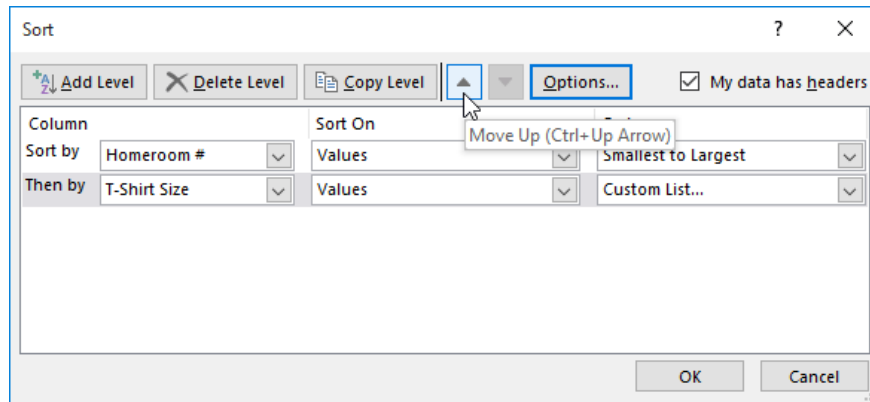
Sort

?

Add Level

Delete Level

Copy Level

Options...

My data has headers

Column

Sort On

Move Up (Ctrl+Up Arrow)

Sort by

Homeroom #

Values

Smallest to Largest

Then by

T-Shirt Size

Values

Custom List...

OK

Cancel